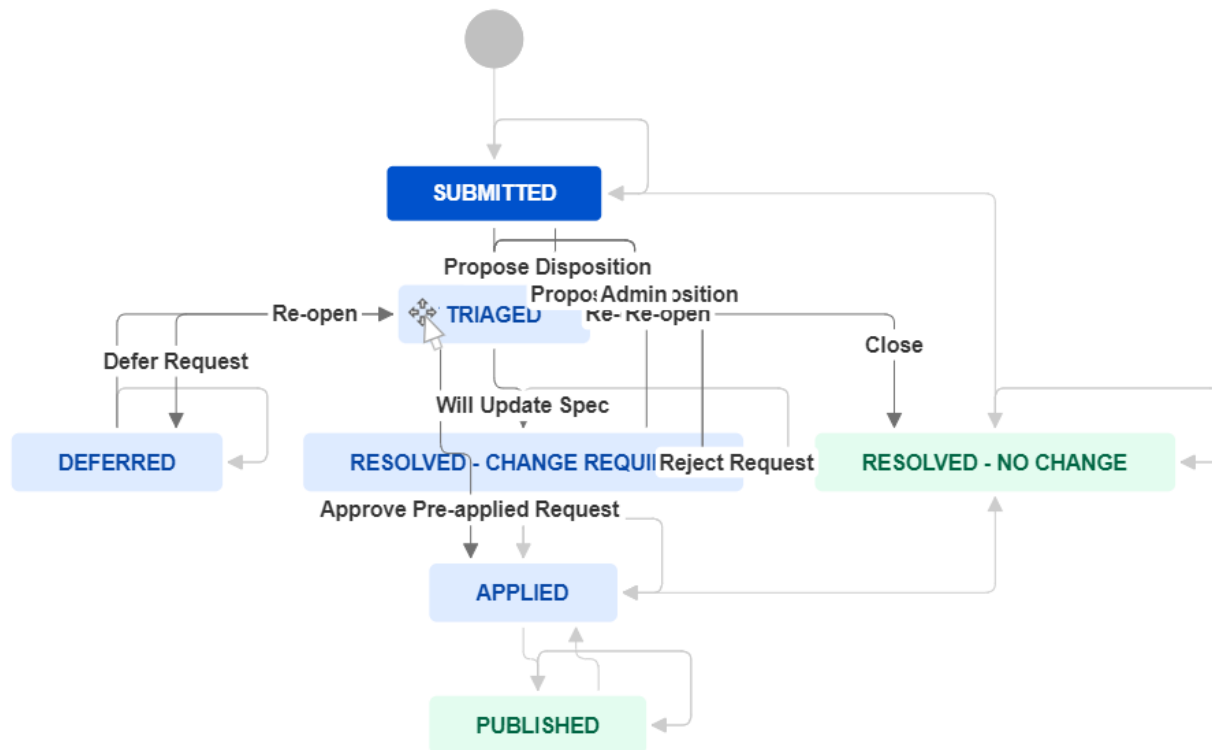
SUBMITTED

Propose Disposition

Propos Admin osition

Re-open

TRIAGED

Re- Re-open

Close

Defer Request

Will Update Spec

DEFERRED

RESOLVED - CHANGE REQUI

Reject Request

RESOLVED - NO CHANGE

Approve Pre-applied Request

APPLIED

PUBLISHED